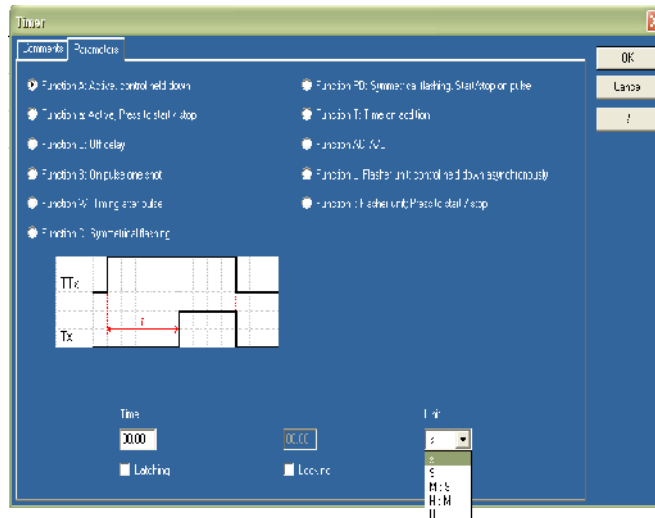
Timer

Comments | Parameters

OK

Cancel

?

Function A: Active, control held down

Function a: Active, Press to start / stop

Function C: Off delay

Function B: On pulse one shot

Function W: Timing after pulse

Function D: Symmetrical flashing

Function PD: Symmetrical flashing, Start/stop on pulse

Function T: Time on addition

Function AC: A/C

Function L: Flasher unit, control held down asynchronously

Function l: Flasher unit, Press to start / stop

TTx

Tx

t

Time

00.00

00.00

Unit

s

s

M : S

H : M

H

Latching

Latching